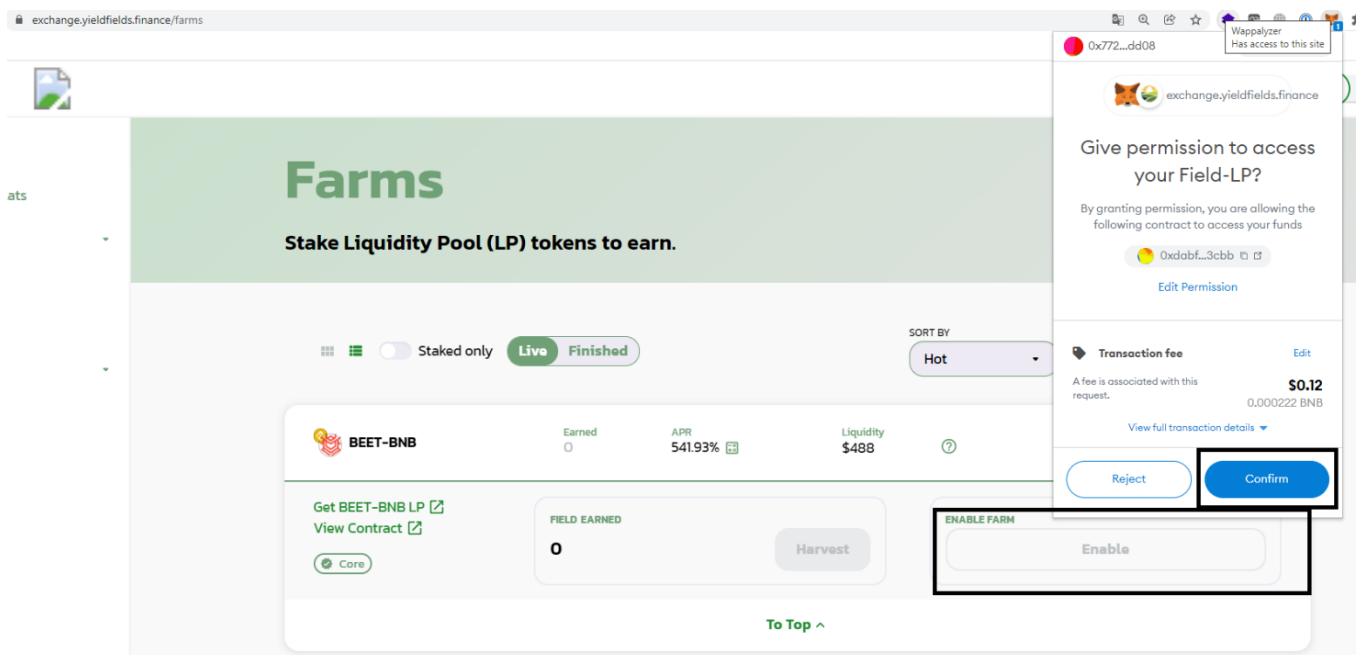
exchange.yieldfields.finance/farms

Wappalyzer
Has access to this site

0x772...dd08

exchange.yieldfields.finance

Give permission to access your Field-LP?

By granting permission, you are allowing the following contract to access your funds

0xdabf...3cbb

Edit Permission

Transaction fee

Edit

A fee is associated with this request.

$0.12
0.000222 BNB

View full transaction details

Reject

Confirm

ats

Farms

Stake Liquidity Pool (LP) tokens to earn.

Staked only

Live

Finished

SORT BY

Hot

BEET-BNB

Earned
0

APR
541.93%

Liquidity
$488

Get BEET-BNB LP

View Contract

Core

FIELD EARNED

0

Harvest

ENABLE FARM

Enable

To Top